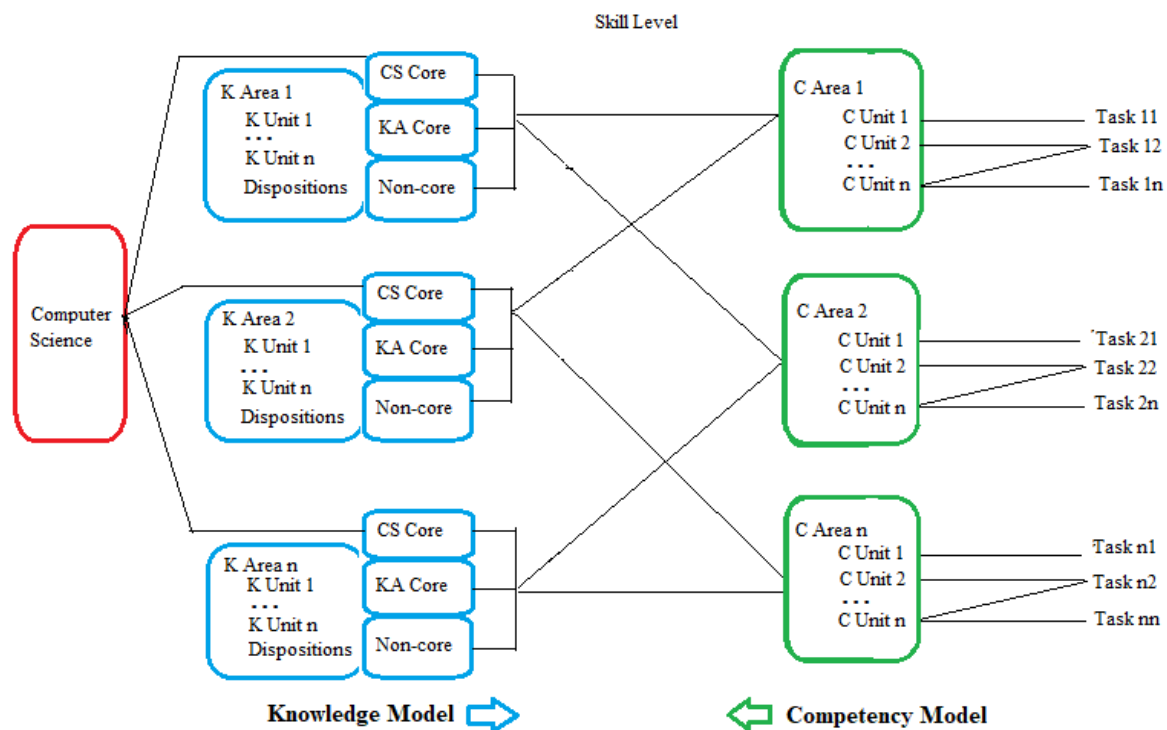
Skill Level

Computer Science

K Area 1
K Unit 1
. . .
K Unit n
Dispositions

CS Core
KA Core
Non-core

K Area 2
K Unit 1
. . .
K Unit n
Dispositions

CS Core
KA Core
Non-core

K Area n
K Unit 1
. . .
K Unit n
Dispositions

CS Core
KA Core
Non-core

C Area 1
C Unit 1
C Unit 2
. . .
C Unit n

Task 11
Task 12
Task 1n

C Area 2
C Unit 1
C Unit 2
. . .
C Unit n

Task 21
Task 22
Task 2n

C Area n
C Unit 1
C Unit 2
. . .
C Unit n

Task n1
Task n2
Task nn

Knowledge Model

Competency Model